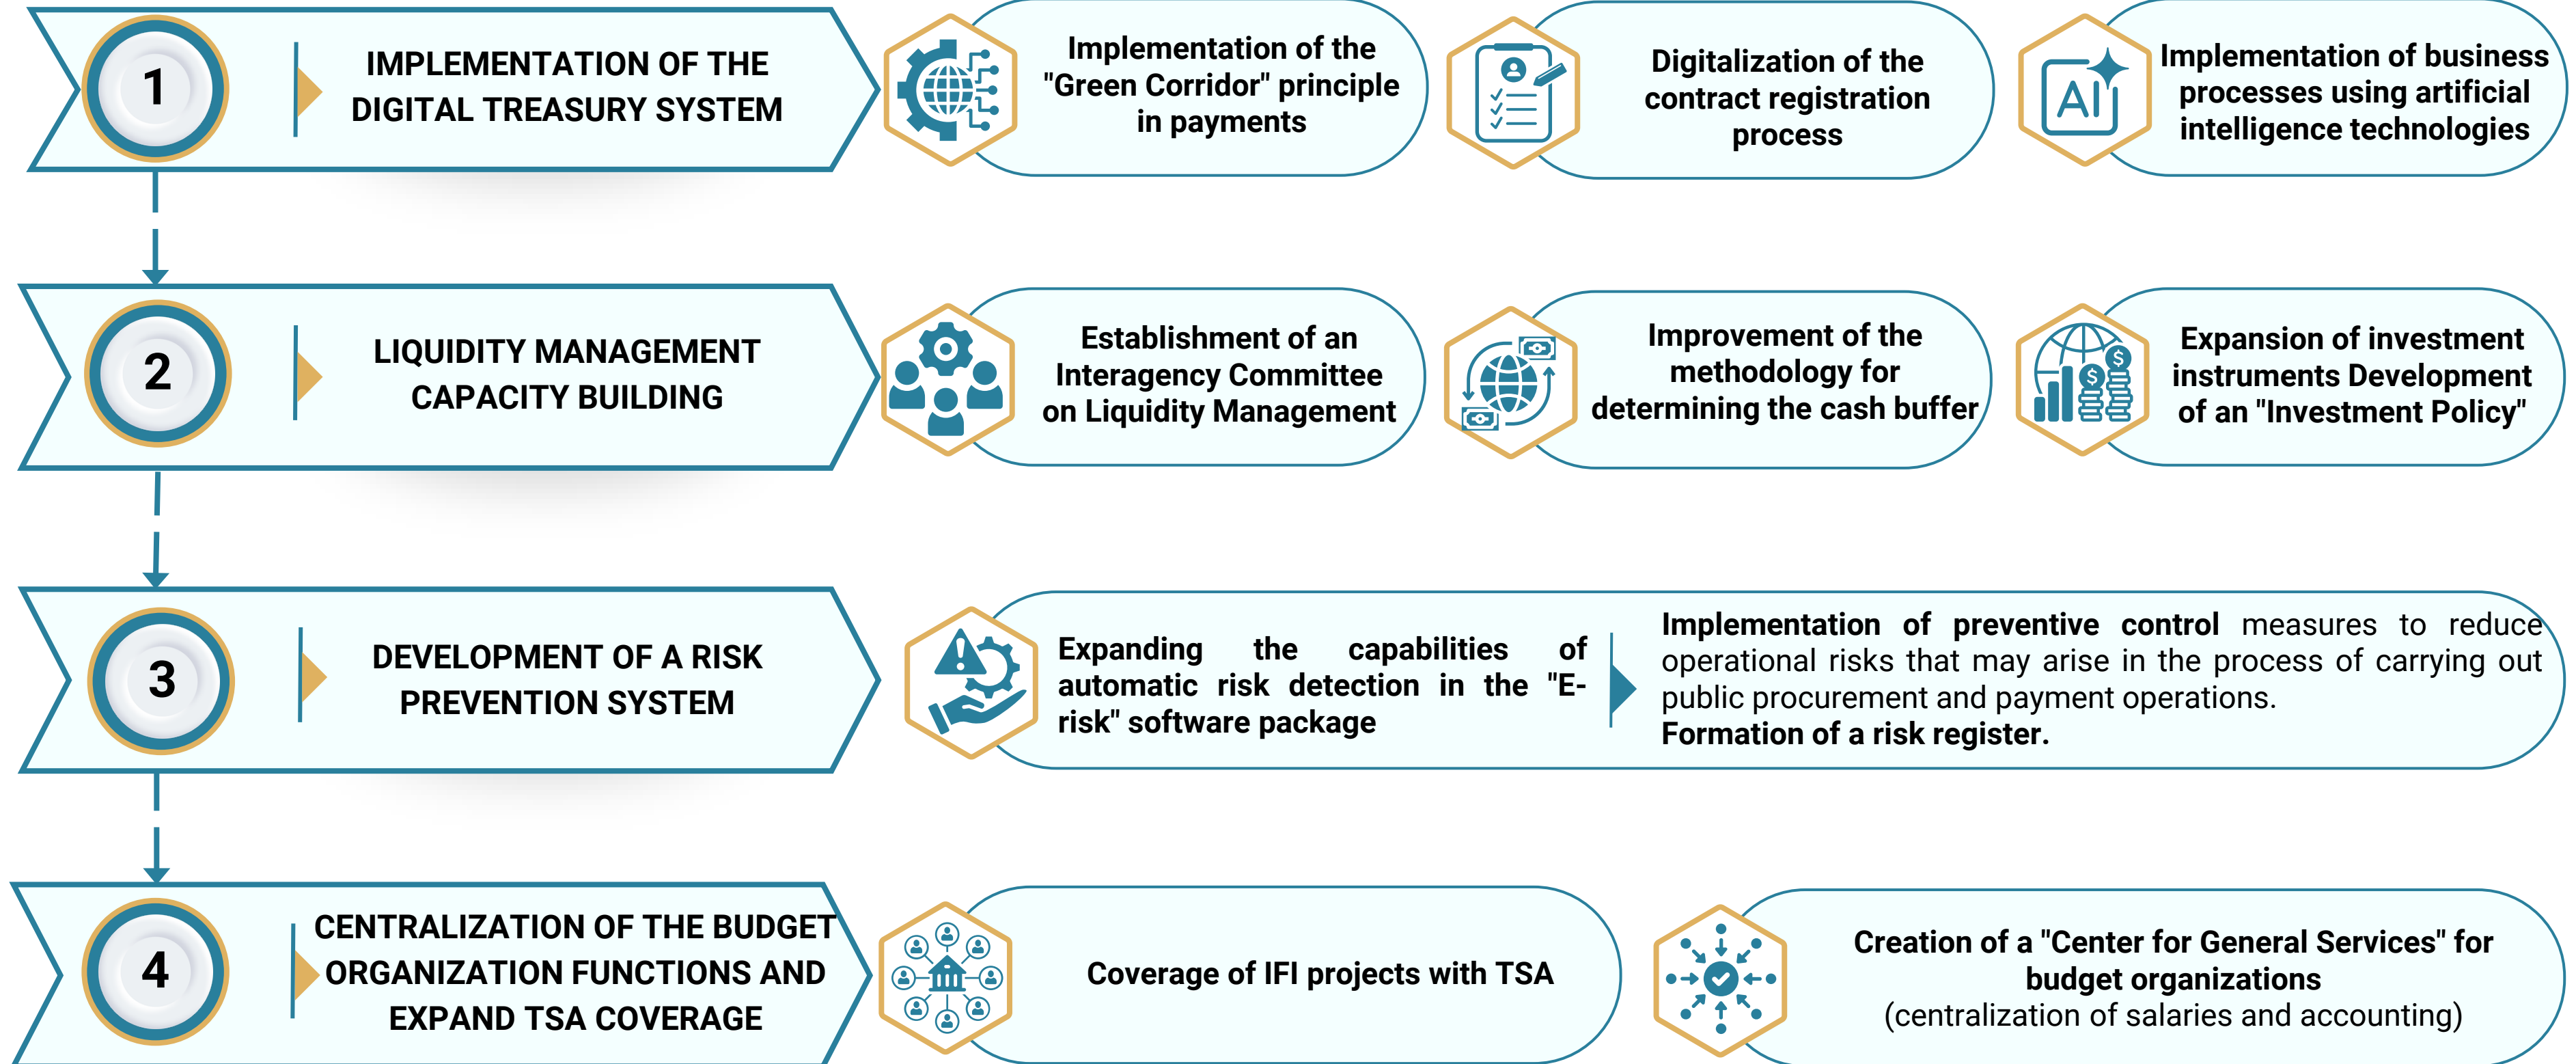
1

IMPLEMENTATION OF THE DIGITAL TREASURY SYSTEM

Implementation of the "Green Corridor" principle in payments

Digitalization of the contract registration process

AI

Implementation of business processes using artificial intelligence technologies

2

LIQUIDITY MANAGEMENT CAPACITY BUILDING

Establishment of an Interagency Committee on Liquidity Management

Improvement of the methodology for determining the cash buffer

$

Expansion of investment instruments Development of an "Investment Policy"

3

DEVELOPMENT OF A RISK PREVENTION SYSTEM

Expanding the capabilities of automatic risk detection in the "E-risk" software package

Implementation of preventive control measures to reduce operational risks that may arise in the process of carrying out public procurement and payment operations.
Formation of a risk register.

4

CENTRALIZATION OF THE BUDGET ORGANIZATION FUNCTIONS AND EXPAND TSA COVERAGE

Coverage of IFI projects with TSA

Creation of a "Center for General Services" for budget organizations
(centralization of salaries and accounting)